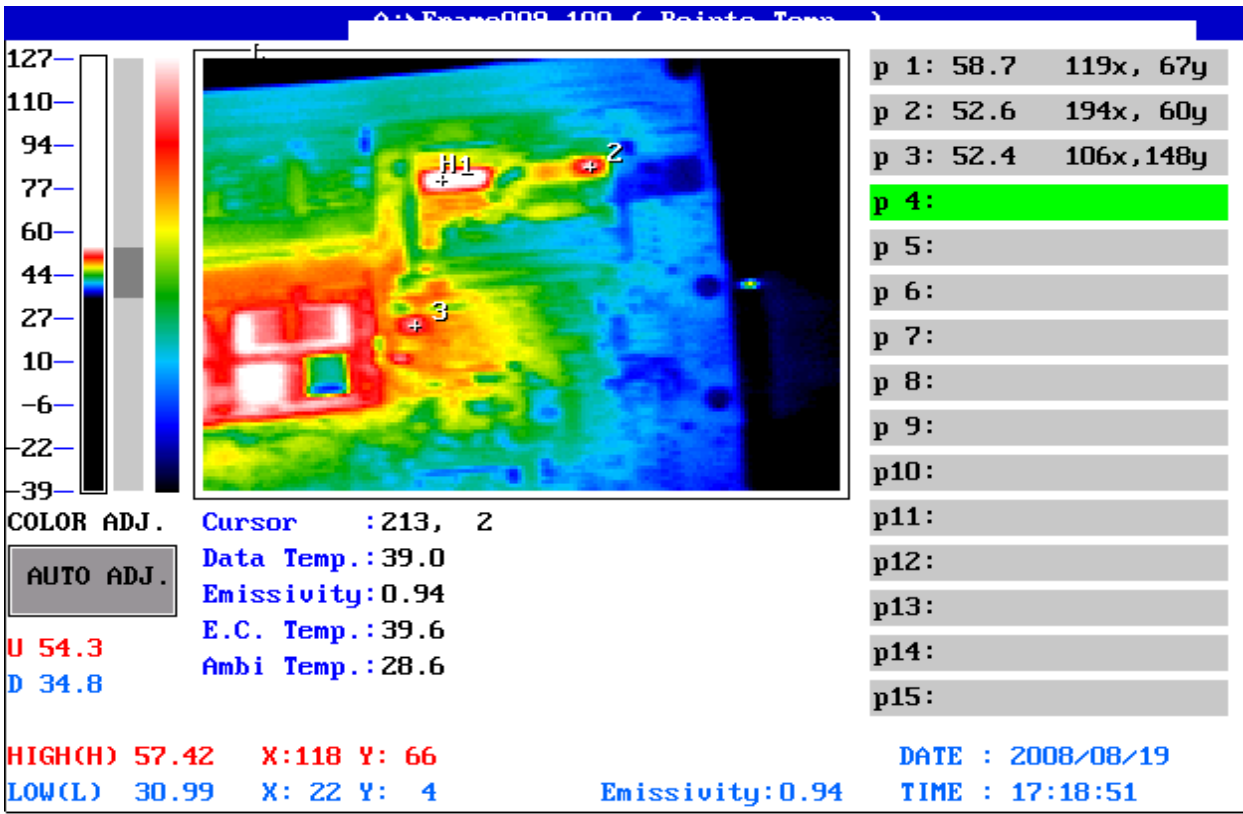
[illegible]Frame008.100 ( Points Temp. )

127
110
94
77
60
44
27
10
−6
−22
−39

H1
2
3

p 1: 58.7 119x, 67y
p 2: 52.6 194x, 60y
p 3: 52.4 106x,148y
p 4:
p 5:
p 6:
p 7:
p 8:
p 9:
p10:
p11:
p12:
p13:
p14:
p15:

COLOR ADJ.

AUTO ADJ.

U 54.3
D 34.8

Cursor :213, 2
Data Temp.:39.0
Emissivity:0.94
E.C. Temp.:39.6
Ambi Temp.:28.6

HIGH(H) 57.42 X:118 Y: 66
LOW(L) 30.99 X: 22 Y: 4
Emissivity:0.94
DATE : 2008/08/19
TIME : 17:18:51